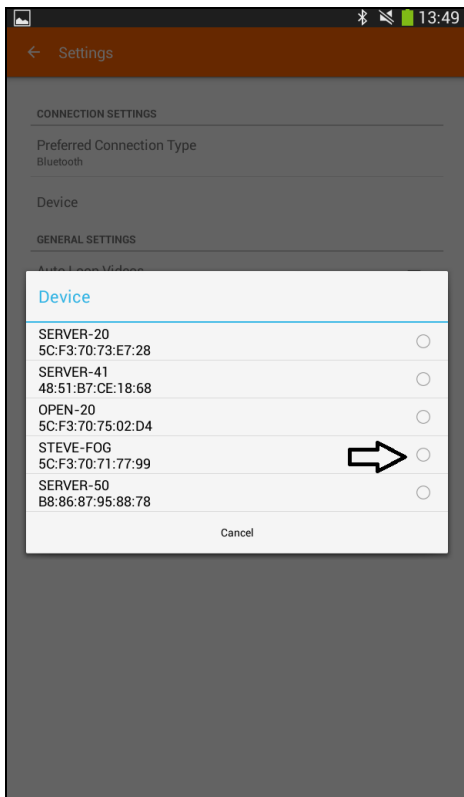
13:49

Settings

CONNECTION SETTINGS

Preferred Connection Type
Bluetooth

Device

GENERAL SETTINGS

Auto Loop Videos

Device

SERVER-20
5C:F3:70:73:E7:28

SERVER-41
48:51:B7:CE:18:68

OPEN-20
5C:F3:70:75:02:D4

STEVE-FOG
5C:F3:70:71:77:99

SERVER-50
B8:86:87:95:88:78

Cancel